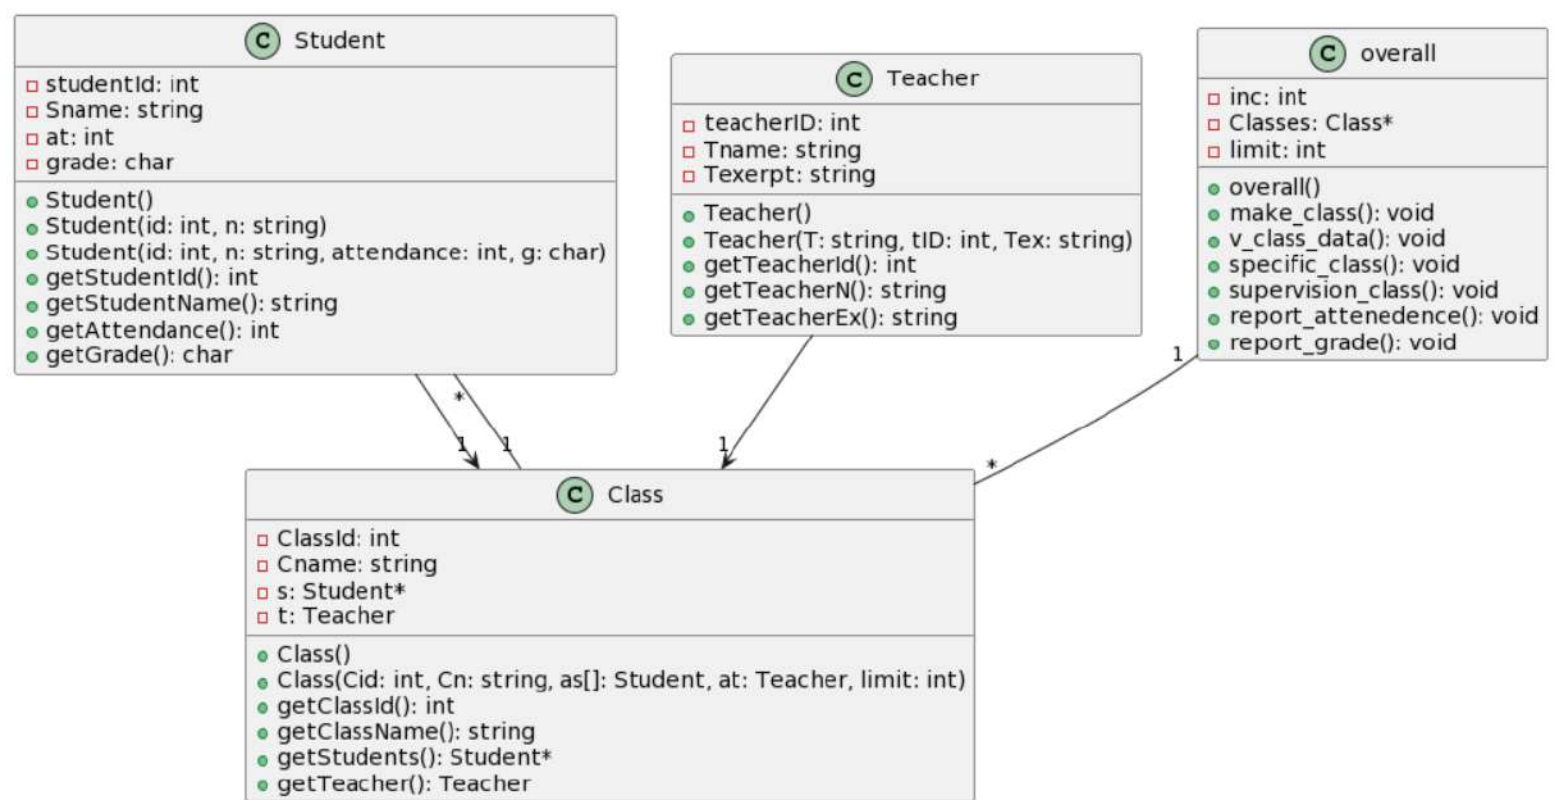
C Student

studentId: int
Sname: string
at: int
grade: char

Student()
Student(id: int, n: string)
Student(id: int, n: string, attendance: int, g: char)
getStudentId(): int
getStudentName(): string
getAttendance(): int
getGrade(): char

C Teacher

teacherID: int
Tname: string
Texerpt: string

Teacher()
Teacher(T: string, tID: int, Tex: string)
getTeacherId(): int
getTeacherN(): string
getTeacherEx(): string

C overall

inc: int
Classes: Class*
limit: int

overall()
make_class(): void
v_class_data(): void
specific_class(): void
supervision_class(): void
report_attenedence(): void
report_grade(): void

*
1
1
1
1
*

C Class

ClassId: int
Cname: string
s: Student*
t: Teacher

Class()
Class(Cid: int, Cn: string, as[]: Student, at: Teacher, limit: int)
getClassId(): int
getClassName(): string
getStudents(): Student*
getTeacher(): Teacher